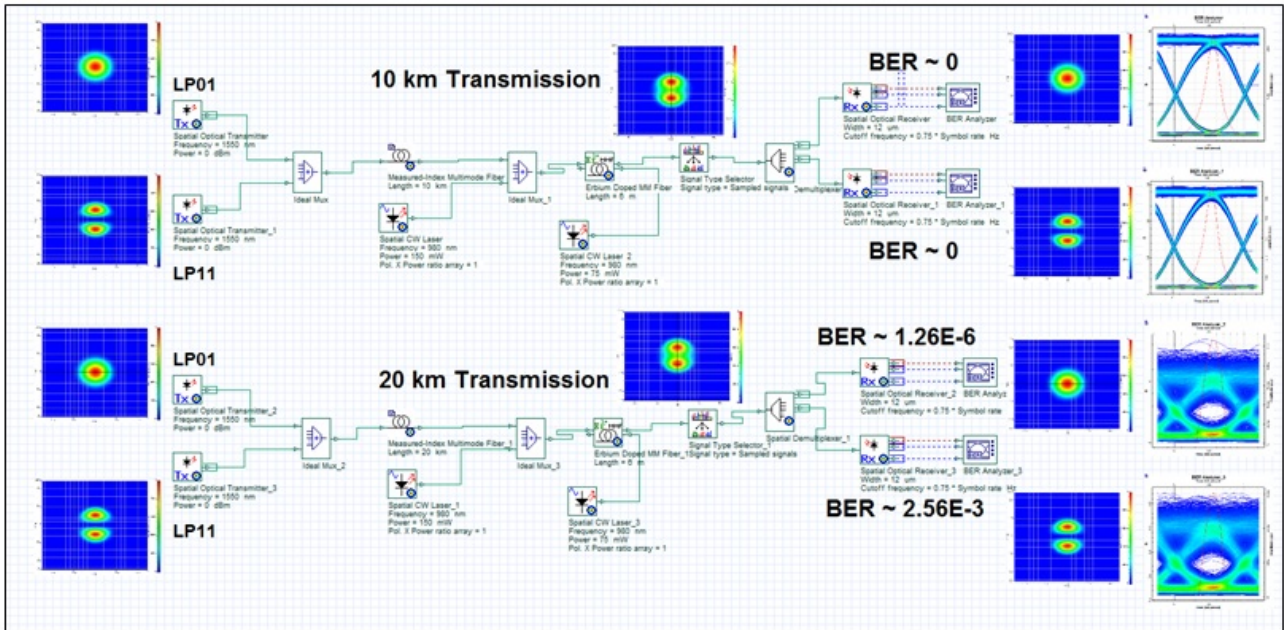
LP01

10 km Transmission

BER ~ 0

Tx

Spatial Optical Transmitter
Frequency = 1550 nm
Power = 0 dBm

Ideal Mux

Measured-Index Multimode Fiber
Length = 10 km

Ideal Mux_1

Erbium Doped MM Fiber
Length = 6 m

Signal Type Selector
Signal type = Sampled signals

Demultiplexer

Rx

Spatial Optical Receiver
Width = 12 um
Cutoff frequency = 0.75 * Symbol rate Hz

BER Analyzer

Tx

Spatial Optical Transmitter_1
Frequency = 1550 nm
Power = 0 dBm

Spatial CW Laser
Frequency = 980 nm
Power = 150 mW
Pol. X Power ratio array = 1

Spatial CW Laser_2
Frequency = 980 nm
Power = 75 mW
Pol. X Power ratio array = 1

Rx

Spatial Optical Receiver_1
Width = 12 um
Cutoff frequency = 0.75 * Symbol rate Hz

BER Analyzer_1

BER ~ 0

LP11

LP01

20 km Transmission

BER ~ 1.26E-6

Tx

Spatial Optical Transmitter_2
Frequency = 1550 nm
Power = 0 dBm

Ideal Mux_2

Measured-Index Multimode Fiber_1
Length = 20 km

Ideal Mux_3

Erbium Doped MM Fiber_1
Length = 6 m

Signal Type Selector_1
Signal type = Sampled signals

Spatial Demultiplexer_1

Rx

Spatial Optical Receiver_2
Width = 12 um
Cutoff frequency = 0.75 * Symbol rate

BER Analyz

Tx

Spatial Optical Transmitter_3
Frequency = 1550 nm
Power = 0 dBm

Spatial CW Laser_1
Frequency = 980 nm
Power = 150 mW
Pol. X Power ratio array = 1

Spatial CW Laser_3
Frequency = 980 nm
Power = 75 mW
Pol. X Power ratio array = 1

Rx

Spatial Optical Receiver_3
Width = 12 um
Cutoff frequency = 0.75 * Symbol rate Hz

BER Analyzer_3

BER ~ 2.56E-3

LP11